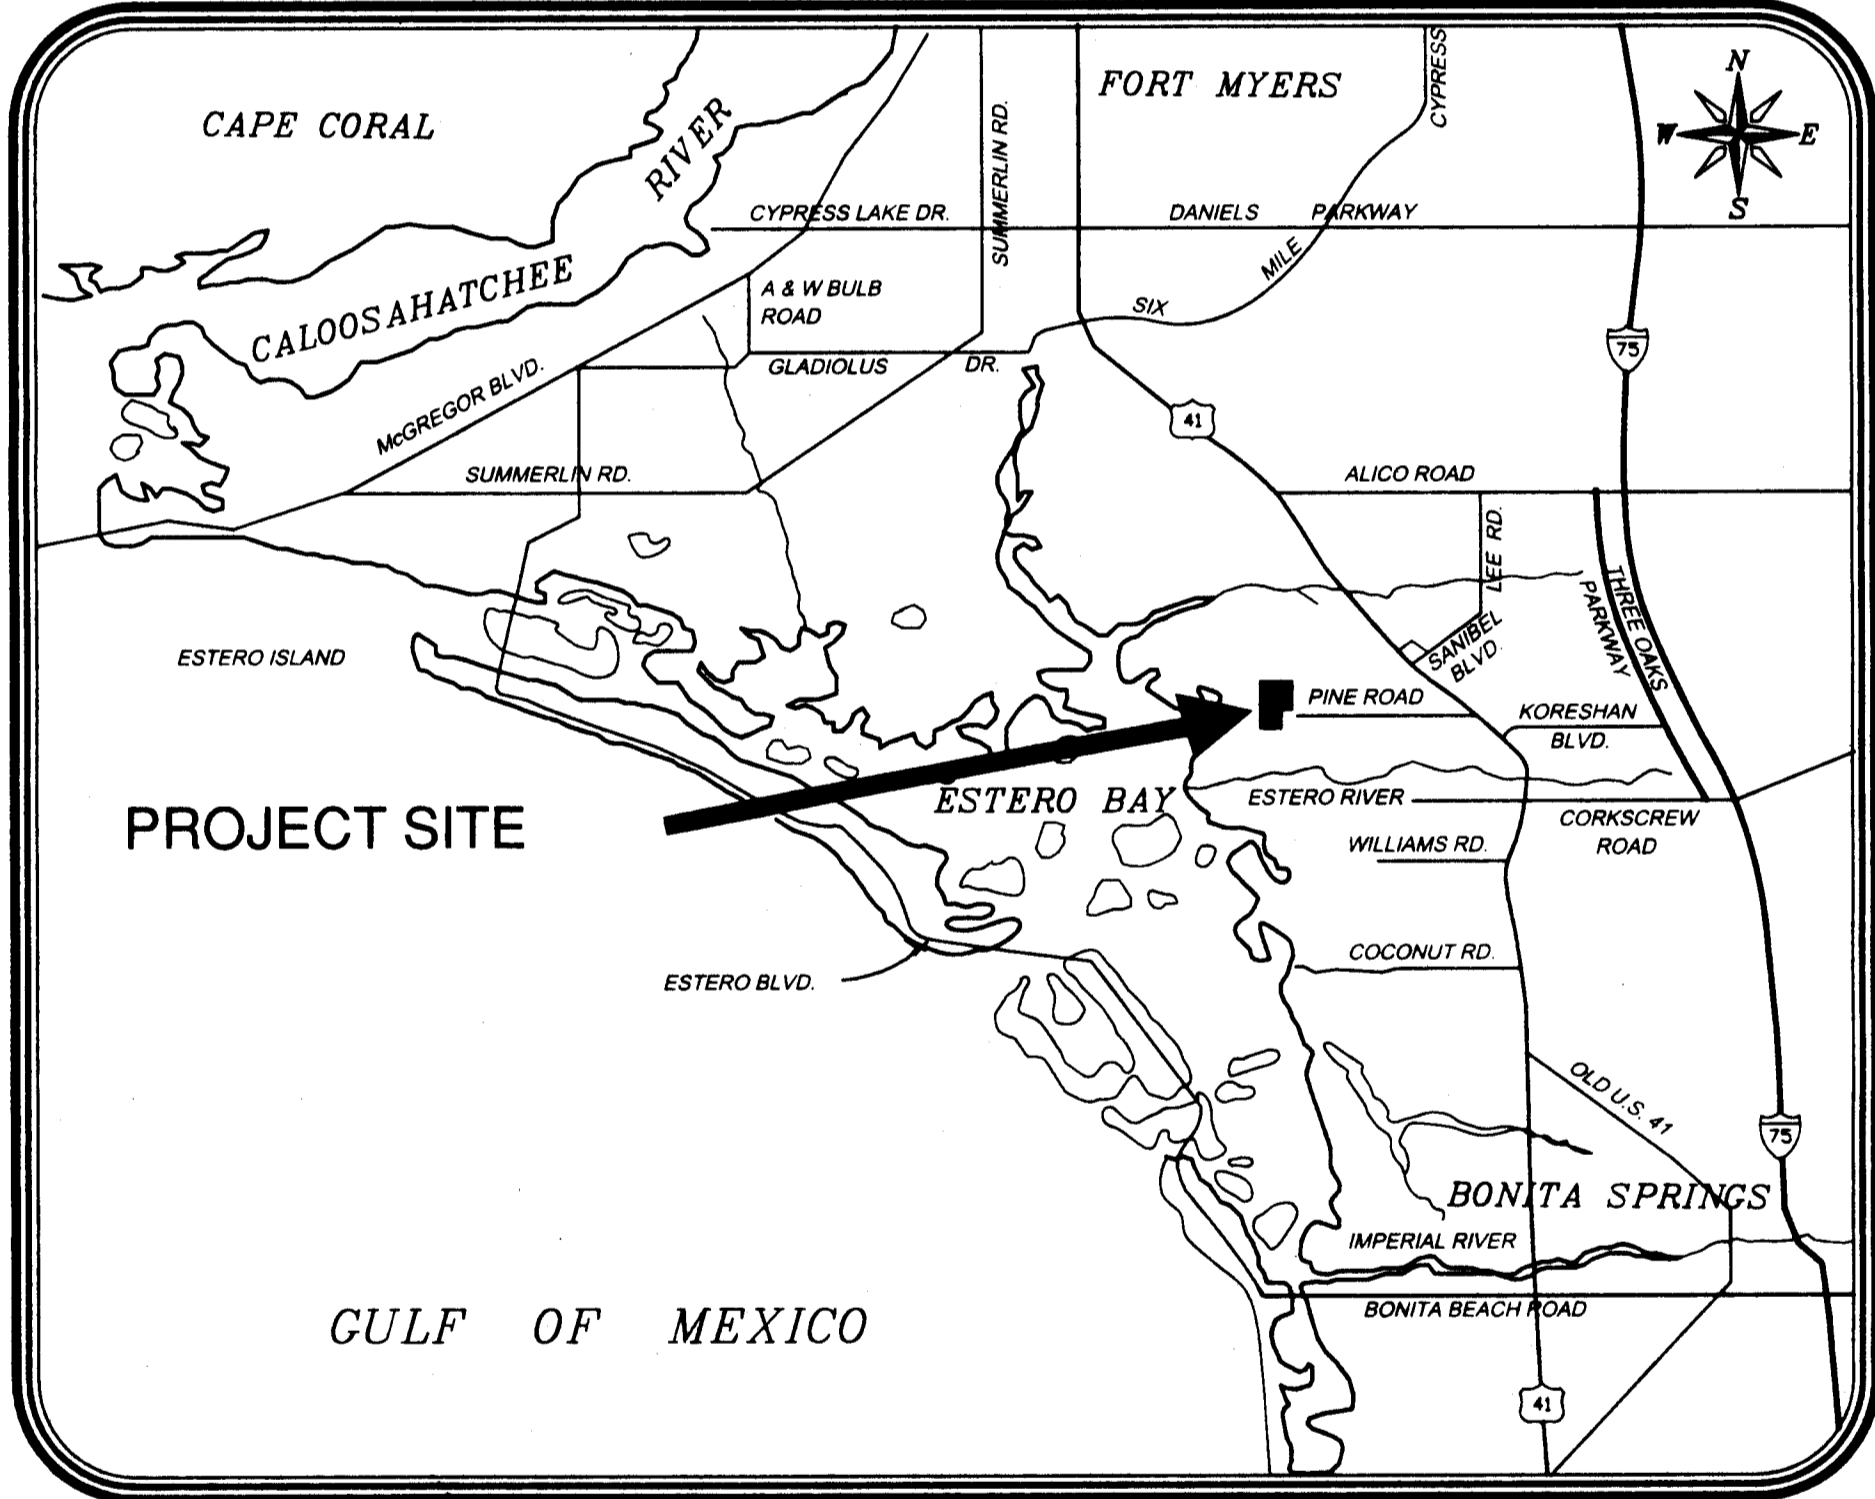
CAPE CORAL

FORT MYERS

N
W
E
S

CYPRESS

RIVER

CALOOSAHATCHEE

CYPRESS LAKE DR.

SUMMERLIN RD.

DANIELS PARKWAY

MILE

SIX

A & W BULB ROAD

GLADIOLUS DR.

McGREGOR BLVD.

75

41

SUMMERLIN RD.

ALICO ROAD

LEE RD.

THREE OAKS PARKWAY

ESTERO ISLAND

SANIBEL BLVD.

PINE ROAD

KORESHAN BLVD.

PROJECT SITE

ESTERO BAY

ESTERO RIVER

CORKSCREW ROAD

WILLIAMS RD.

COCONUT RD.

ESTERO BLVD.

OLD U.S. 41

75

BONITA SPRINGS

IMPERIAL RIVER

BONITA BEACH ROAD

GULF OF MEXICO

41